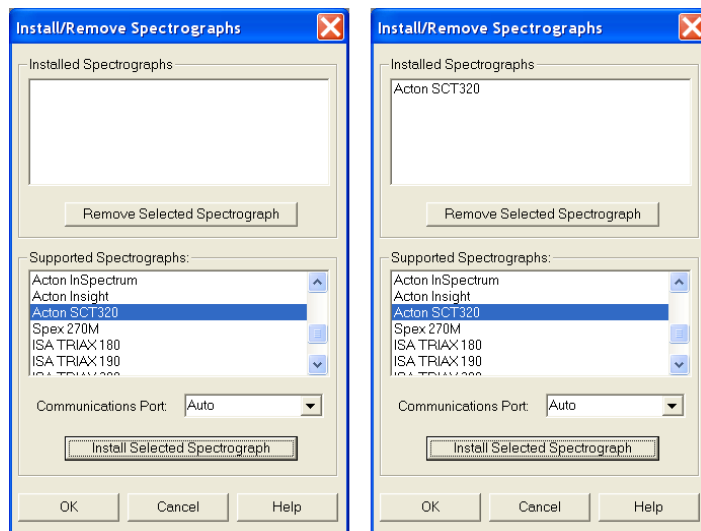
Install/Remove Spectrographs

Installed Spectrographs

Remove Selected Spectrograph

Supported Spectrographs:

Acton InSpectrum
Acton Insight
Acton SCT320
Spex 270M
ISA TRIAX 180
ISA TRIAX 190
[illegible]

Communications Port: Auto

Install Selected Spectrograph

OK Cancel Help

Install/Remove Spectrographs

Installed Spectrographs

Acton SCT320

Remove Selected Spectrograph

Supported Spectrographs:

Acton InSpectrum
Acton Insight
Acton SCT320
Spex 270M
ISA TRIAX 180
ISA TRIAX 190
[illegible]

Communications Port: Auto

Install Selected Spectrograph

OK Cancel Help